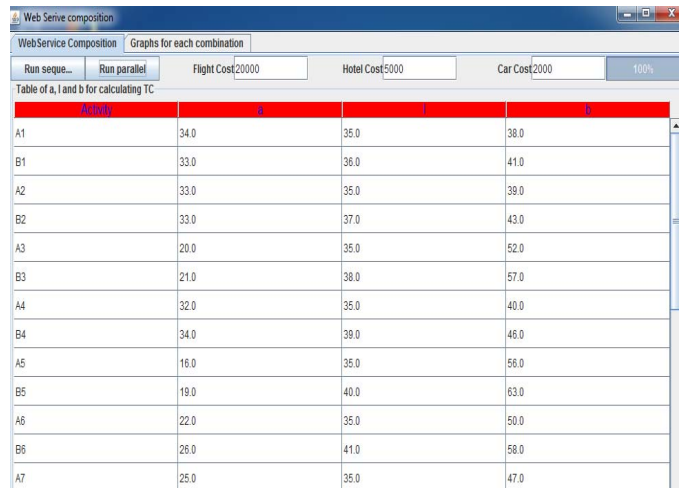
Web Serive composition

WebService Composition | Graphs for each combination

Run seque... | Run parallel | Flight Cost 20000 | Hotel Cost 5000 | Car Cost 2000 | 100%

Table of a, I and b for calculating TC

| Activity | a | l | b |
|---|---|---|---|
| A1 | 34.0 | 35.0 | 38.0 |
| B1 | 33.0 | 36.0 | 41.0 |
| A2 | 33.0 | 35.0 | 39.0 |
| B2 | 33.0 | 37.0 | 43.0 |
| A3 | 20.0 | 35.0 | 52.0 |
| B3 | 21.0 | 38.0 | 57.0 |
| A4 | 32.0 | 35.0 | 40.0 |
| B4 | 34.0 | 39.0 | 46.0 |
| A5 | 16.0 | 35.0 | 56.0 |
| B5 | 19.0 | 40.0 | 63.0 |
| A6 | 22.0 | 35.0 | 50.0 |
| B6 | 26.0 | 41.0 | 58.0 |
| A7 | 25.0 | 35.0 | 47.0 |